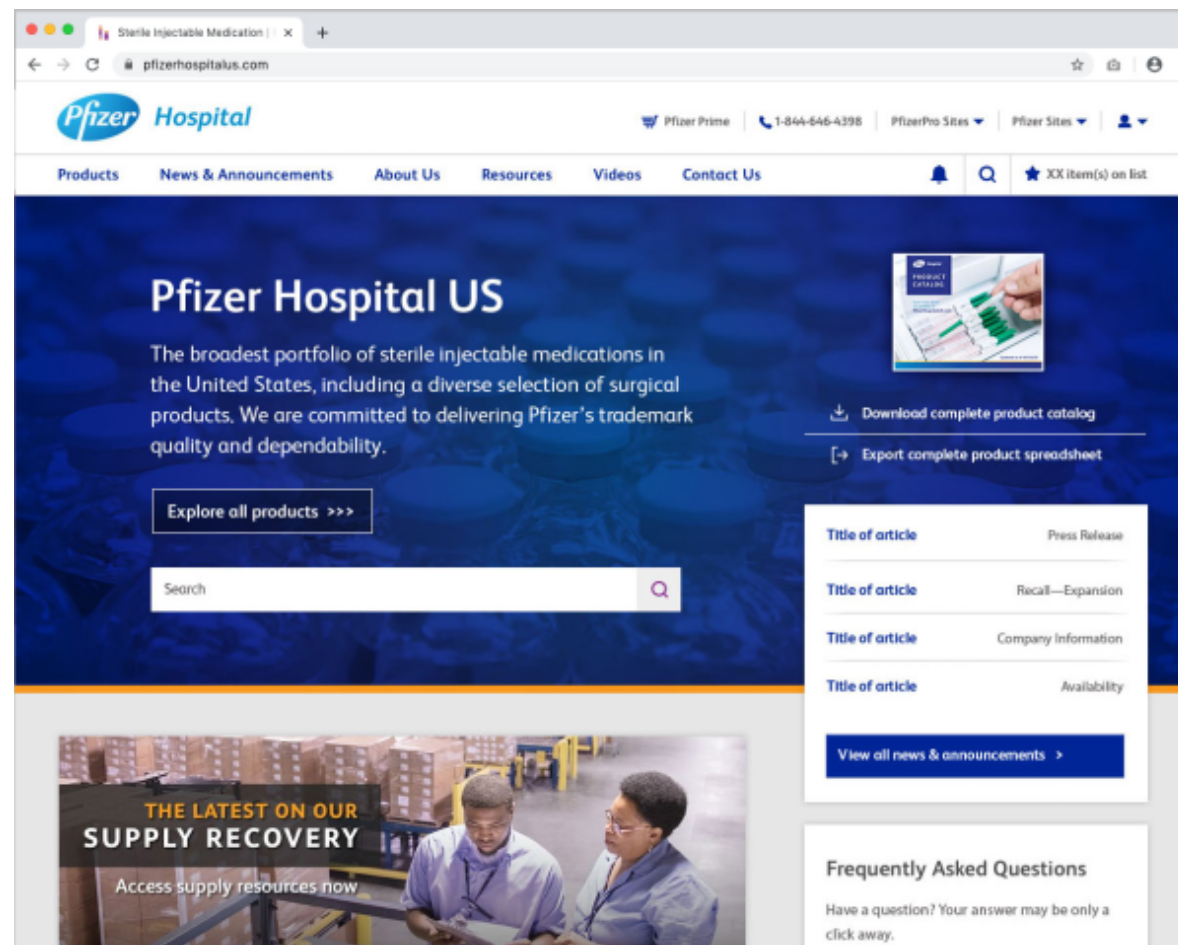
Sterile Injectable Medication | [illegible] ×

pfizerhospitalus.com

Pfizer Hospital

Pfizer Prime | 1-844-646-4398 | PfizerPro Sites | Pfizer Sites

Products News & Announcements About Us Resources Videos Contact Us

XX item(s) on list

Pfizer Hospital US

The broadest portfolio of sterile injectable medications in the United States, including a diverse selection of surgical products. We are committed to delivering Pfizer's trademark quality and dependability.

Explore all products >>>

Search

PRODUCT CATALOG

Download complete product catalog

Export complete product spreadsheet

| Title of article | Press Release |
|---|---|
| Title of article | Recall—Expansion |
| Title of article | Company Information |
| Title of article | Availability |

View all news & announcements >

THE LATEST ON OUR SUPPLY RECOVERY

Access supply resources now

Frequently Asked Questions

Have a question? Your answer may be only a click away.